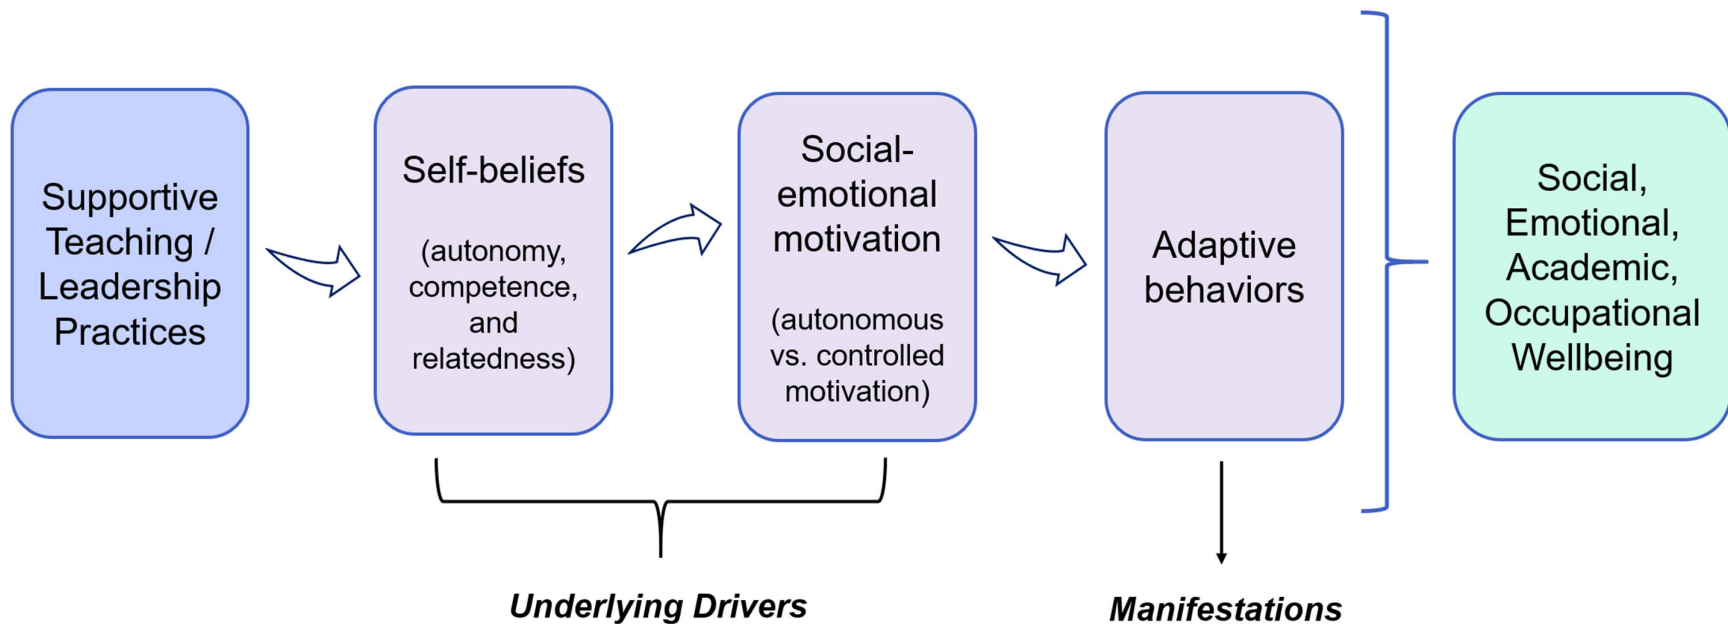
Supportive Teaching / Leadership Practices

Self-beliefs

(autonomy, competence, and relatedness)

Social-emotional motivation

(autonomous vs. controlled motivation)

Adaptive behaviors

Social, Emotional, Academic, Occupational Wellbeing

Underlying Drivers

Manifestations